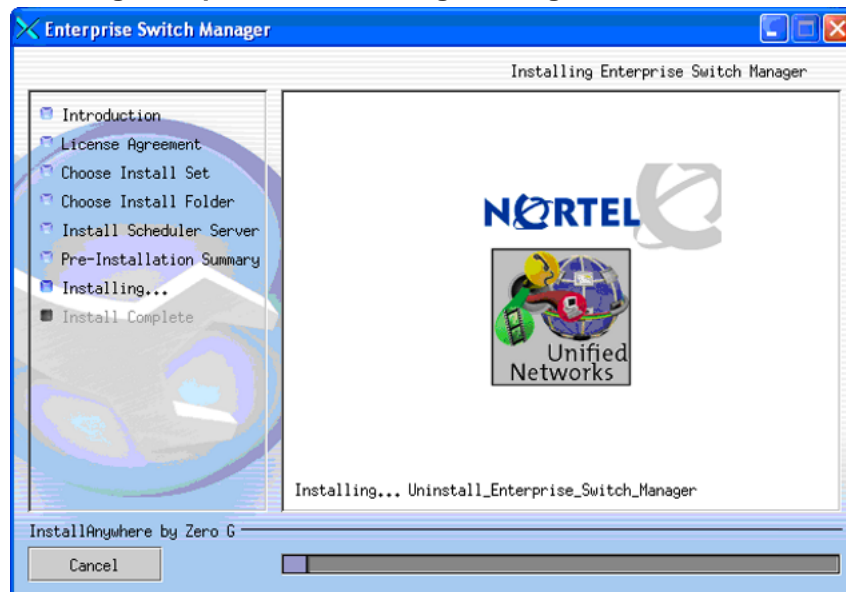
Enterprise Switch Manager

Installing Enterprise Switch Manager

Introduction
License Agreement
Choose Install Set
Choose Install Folder
Install Scheduler Server
Pre-Installation Summary
Installing...
Install Complete

NORTEL

Unified Networks

Installing... Uninstall_Enterprise_Switch_Manager

InstallAnywhere by Zero G

Cancel